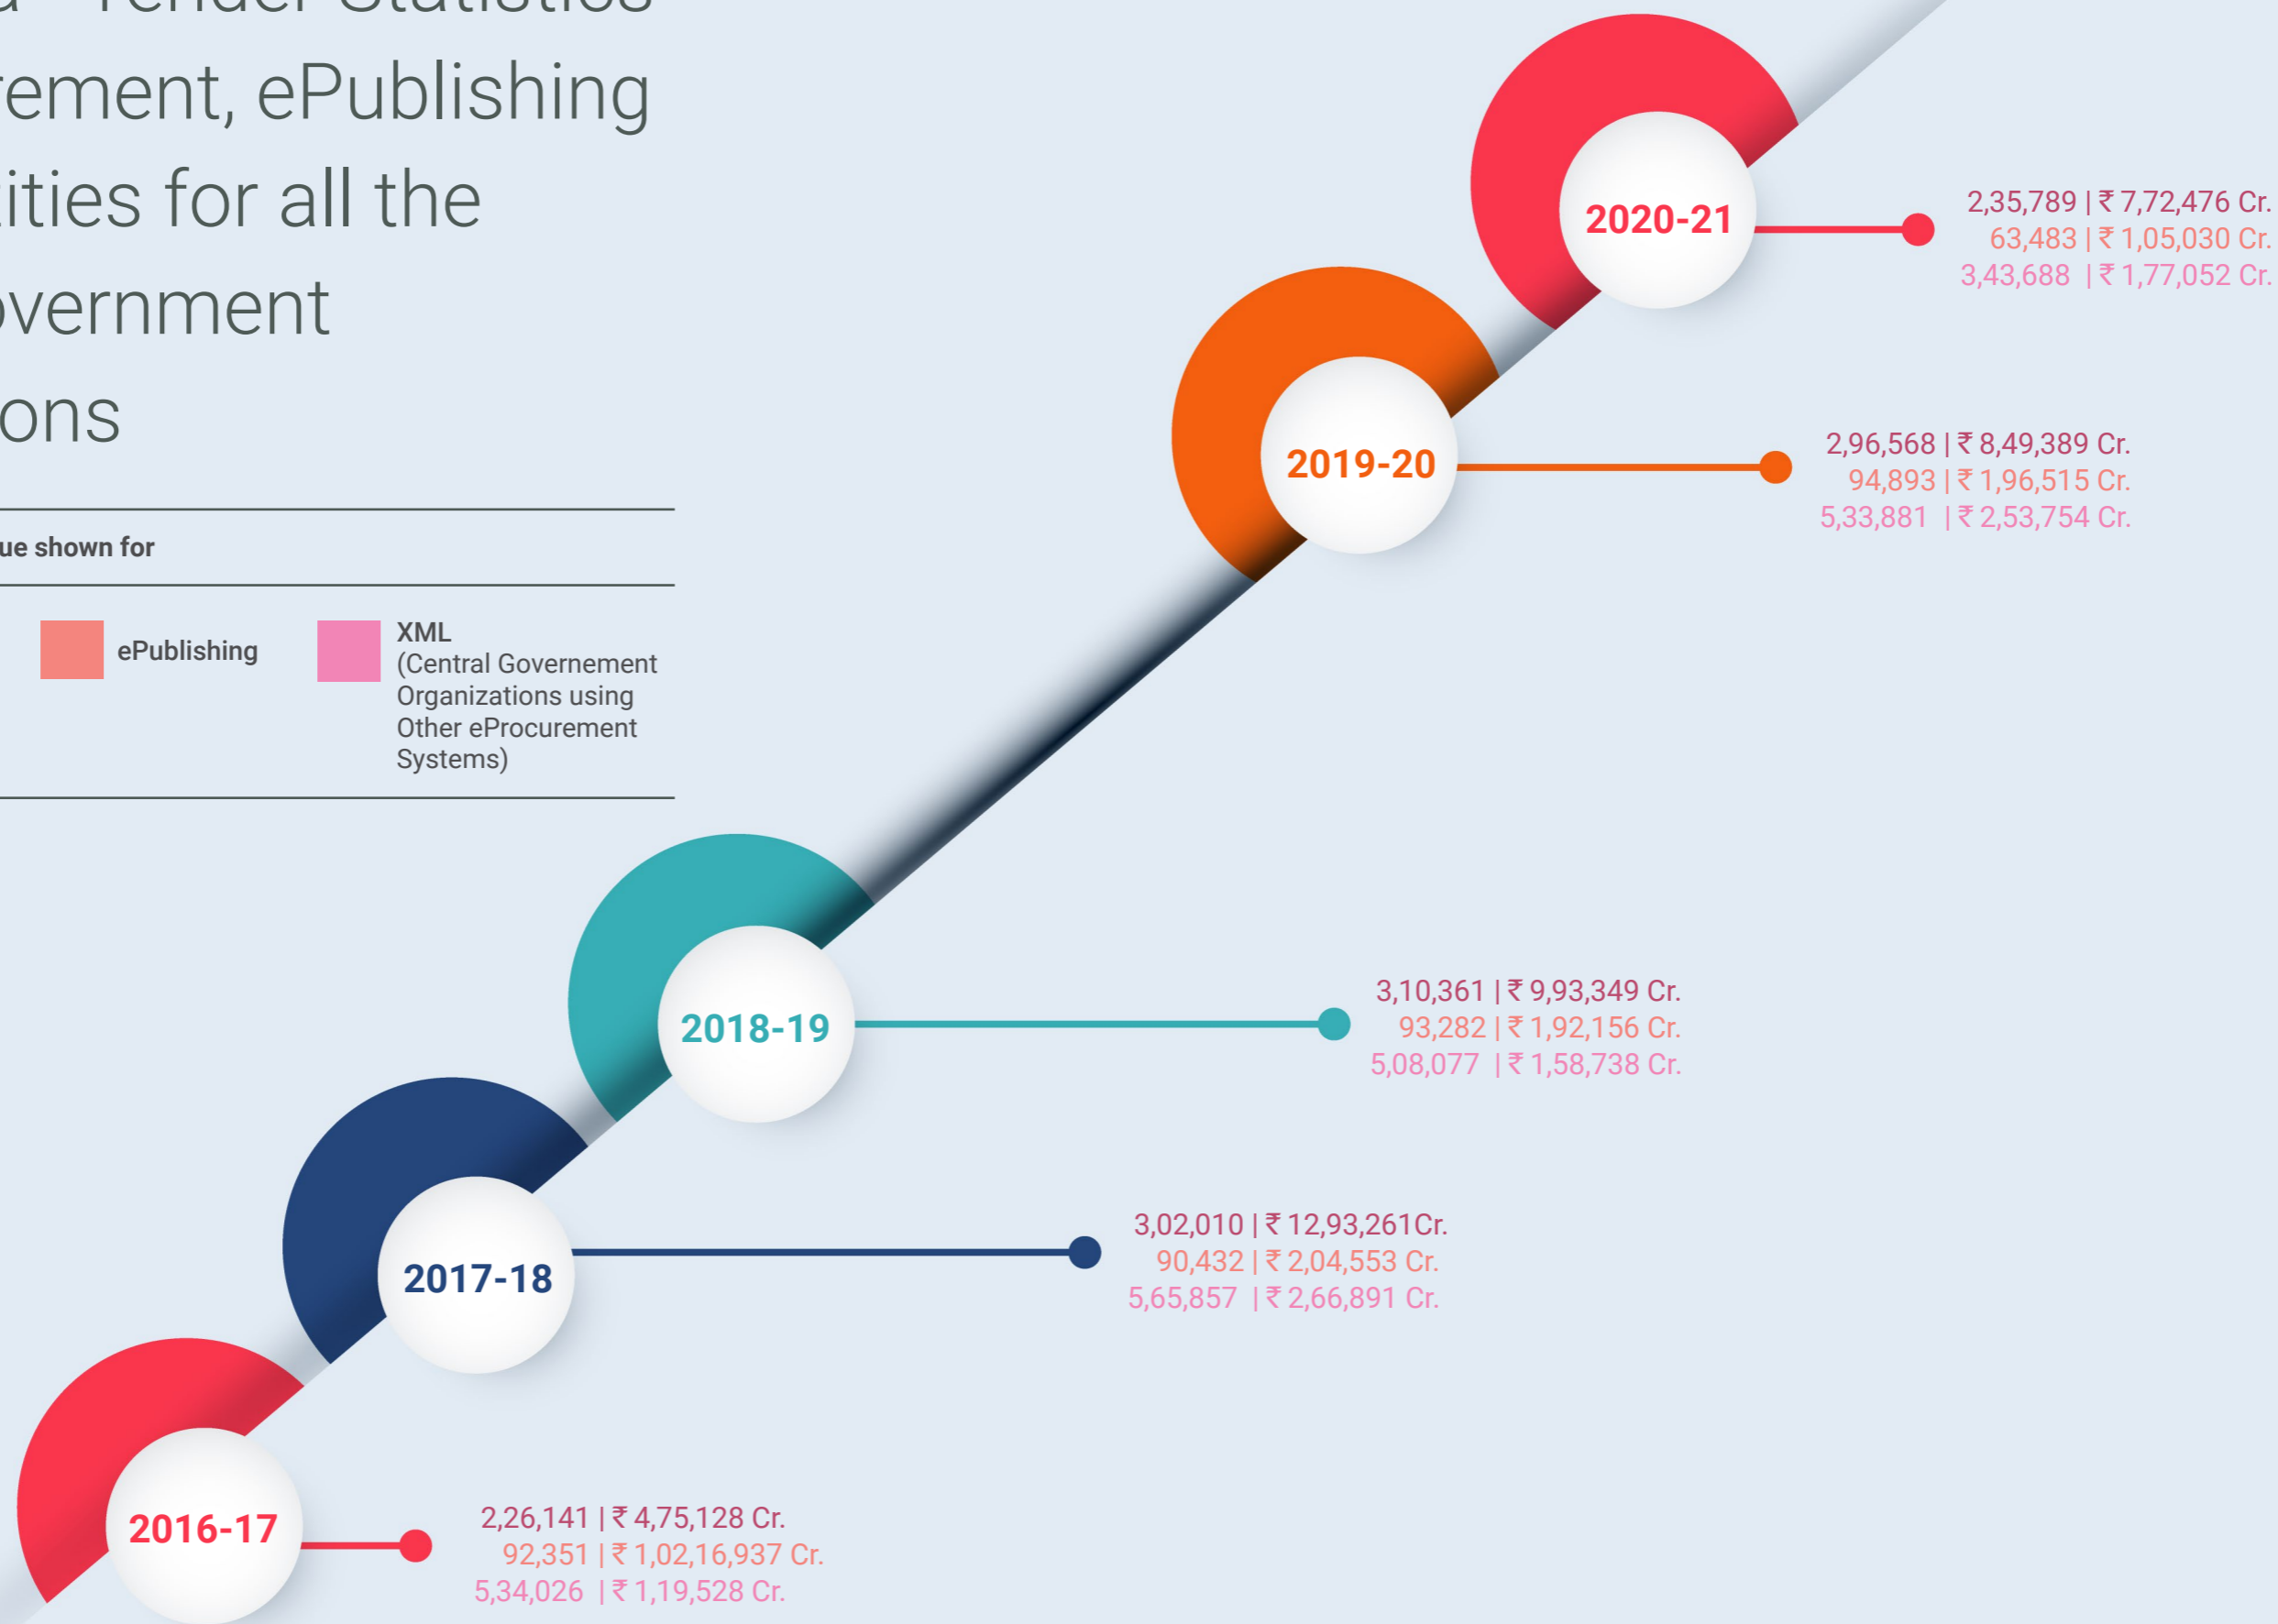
ement, ePublishing
ities for all the
vernment
ons

ue shown for

ePublishing

XML
(Central Governement Organizations using Other eProcurement Systems)

2020-21
2,35,789 | ₹ 7,72,476 Cr.
63,483 | ₹ 1,05,030 Cr.
3,43,688 | ₹ 1,77,052 Cr.

2019-20
2,96,568 | ₹ 8,49,389 Cr.
94,893 | ₹ 1,96,515 Cr.
5,33,881 | ₹ 2,53,754 Cr.

2018-19
3,10,361 | ₹ 9,93,349 Cr.
93,282 | ₹ 1,92,156 Cr.
5,08,077 | ₹ 1,58,738 Cr.

2017-18
3,02,010 | ₹ 12,93,261Cr.
90,432 | ₹ 2,04,553 Cr.
5,65,857 | ₹ 2,66,891 Cr.

2016-17
2,26,141 | ₹ 4,75,128 Cr.
92,351 | ₹ 1,02,16,937 Cr.
5,34,026 | ₹ 1,19,528 Cr.